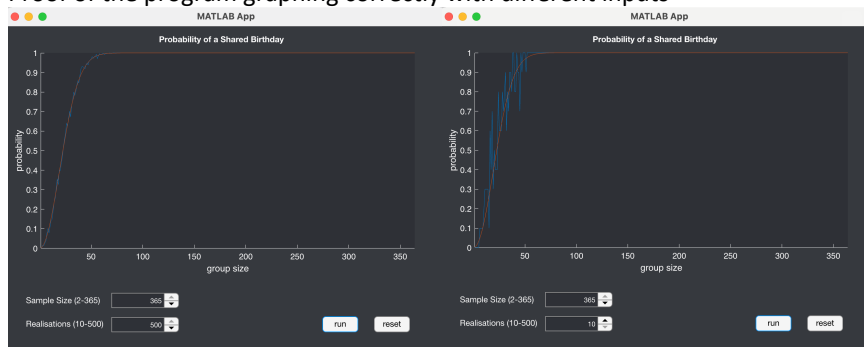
Proof of the program graphing correctly with different inputs

MATLAB App

Probability of a Shared Birthday

1
0.9
0.8
0.7
0.6
0.5
0.4
0.3
0.2
0.1
0

probability

50 100 150 200 250 300 350

group size

Sample Size (2-365) 365

Realisations (10-500) 500

run

reset

MATLAB App

Probability of a Shared Birthday

1
0.9
0.8
0.7
0.6
0.5
0.4
0.3
0.2
0.1
0

probability

50 100 150 200 250 300 350

group size

Sample Size (2-365) 365

Realisations (10-500) 10

run

reset